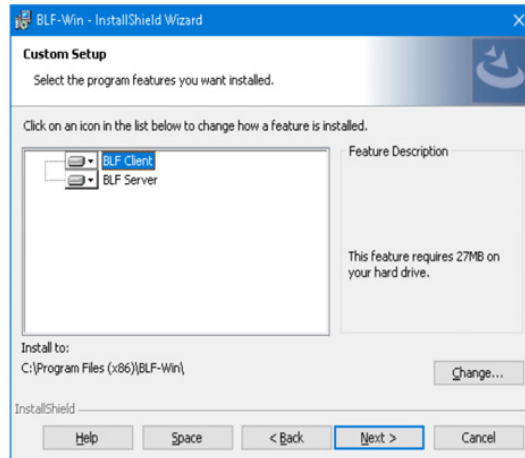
BLF-Win - InstallShield Wizard

Custom Setup

Select the program features you want installed.

Click on an icon in the list below to change how a feature is installed.

BLF Client
BLF Server

Feature Description

This feature requires 27MB on your hard drive.

Install to:
C:\Program Files (x86)\BLF-Win\

Change...

InstallShield

Help
Space
< Back
Next >
Cancel